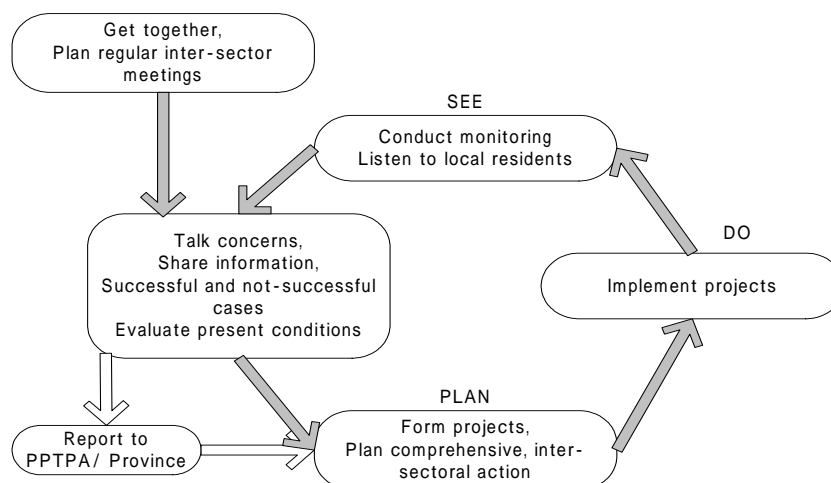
Get together,
Plan regular inter-sector meetings

SEE

Conduct monitoring
Listen to local residents

Talk concerns,
Share information,
Successful and not-successful cases
Evaluate present conditions

DO

Implement projects

PLAN

Report to PPTPA/ Province

Form projects,
Plan comprehensive, intersectoral action